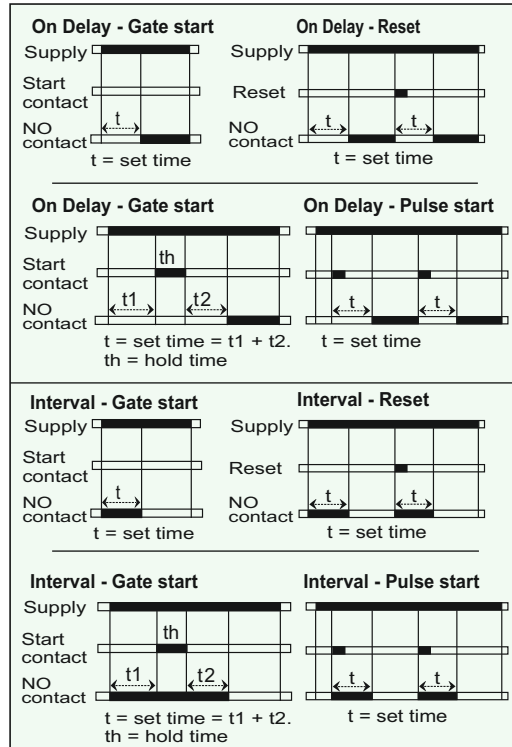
On Delay - Gate start

Supply
Start contact
NO contact
t
t = set time

On Delay - Reset

Supply
Reset
NO contact
t
t
t = set time

On Delay - Gate start

Supply
Start contact
NO contact
th
t1
t2
t = set time = t1 + t2.
th = hold time

On Delay - Pulse start

t
t
t = set time

Interval - Gate start

Supply
Start contact
NO contact
t
t = set time

Interval - Reset

Supply
Reset
NO contact
t
t
t = set time

Interval - Gate start

Supply
Start contact
NO contact
th
t1
t2
t = set time = t1 + t2.
th = hold time

Interval - Pulse start

t
t
t = set time